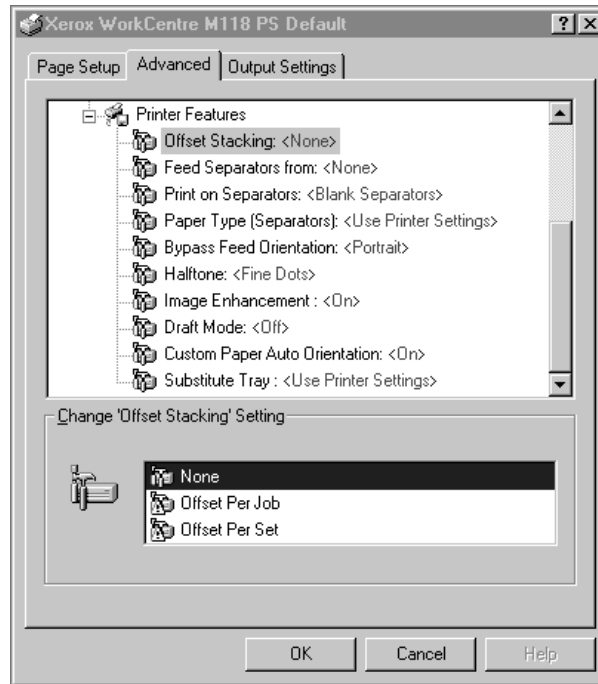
Xerox WorkCentre M118 PS Default ? X

Page Setup | Advanced | Output Settings

Printer Features
Offset Stacking: <None>
Feed Separators from: <None>
Print on Separators: <Blank Separators>
Paper Type (Separators): <Use Printer Settings>
Bypass Feed Orientation: <Portrait>
Halftone: <Fine Dots>
Image Enhancement : <On>
Draft Mode: <Off>
Custom Paper Auto Orientation: <On>
Substitute Tray : <Use Printer Settings>

Change 'Offset Stacking' Setting

None
Offset Per Job
Offset Per Set

OK | Cancel | Help